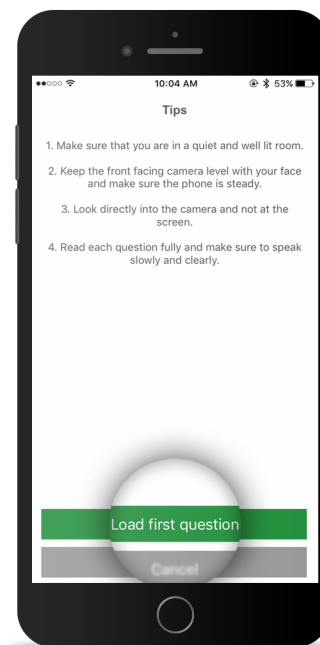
10:04 AM
53%

Tips

1. Make sure that you are in a quiet and well lit room.

2. Keep the front facing camera level with your face and make sure the phone is steady.

3. Look directly into the camera and not at the screen.

4. Read each question fully and make sure to speak slowly and clearly.

Load first question

Cancel